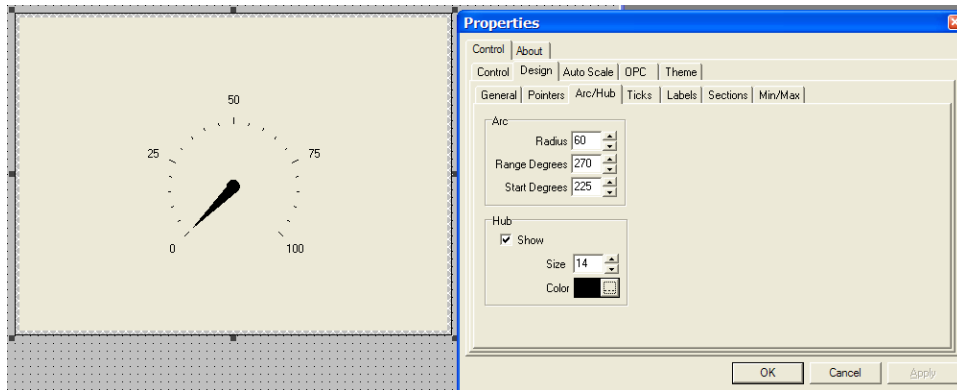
50
25
75
0
100

Properties

Control | About
Control | Design | Auto Scale | OPC | Theme
General | Pointers | Arc/Hub | Ticks | Labels | Sections | Min/Max

Arc
Radius 60
Range Degrees 270
Start Degrees 225

Hub
Show
Size 14
Color ...

OK | Cancel | Apply